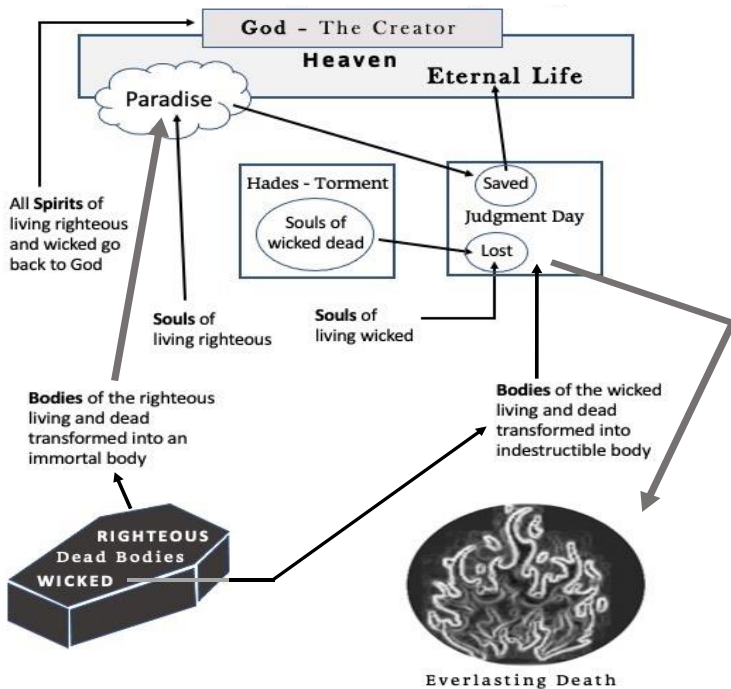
God - The Creator

Heaven

Eternal Life

Paradise

All **Spirits** of living righteous and wicked go back to God

Hades - Torment

Souls of wicked dead

Saved

Judgment Day

Lost

**Souls** of living righteous

**Souls** of living wicked

**Bodies** of the righteous living and dead transformed into an immortal body

**Bodies** of the wicked living and dead transformed into indestructible body

RIGHTEOUS
Dead Bodies
WICKED

Everlasting Death